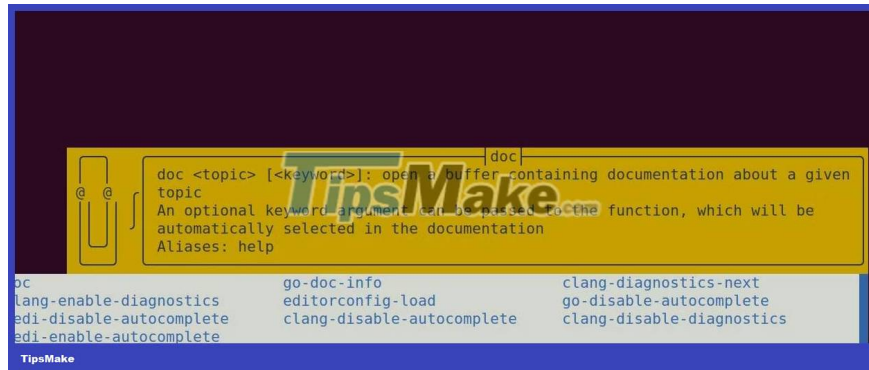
doc

doc <topic> [<keyword>]: open a buffer containing documentation about a given topic
An optional keyword argument can be passed to the function, which will be automatically selected in the documentation
Aliases: help

TipsMake.com

| oc | go-doc-info | clang-diagnostics-next |
|---|---|---|
| lang-enable-diagnostics | editorconfig-load | go-disable-autocomplete |
| edi-disable-autocomplete | clang-disable-autocomplete | clang-disable-diagnostics |
| edi-enable-autocomplete | | |

TipsMake